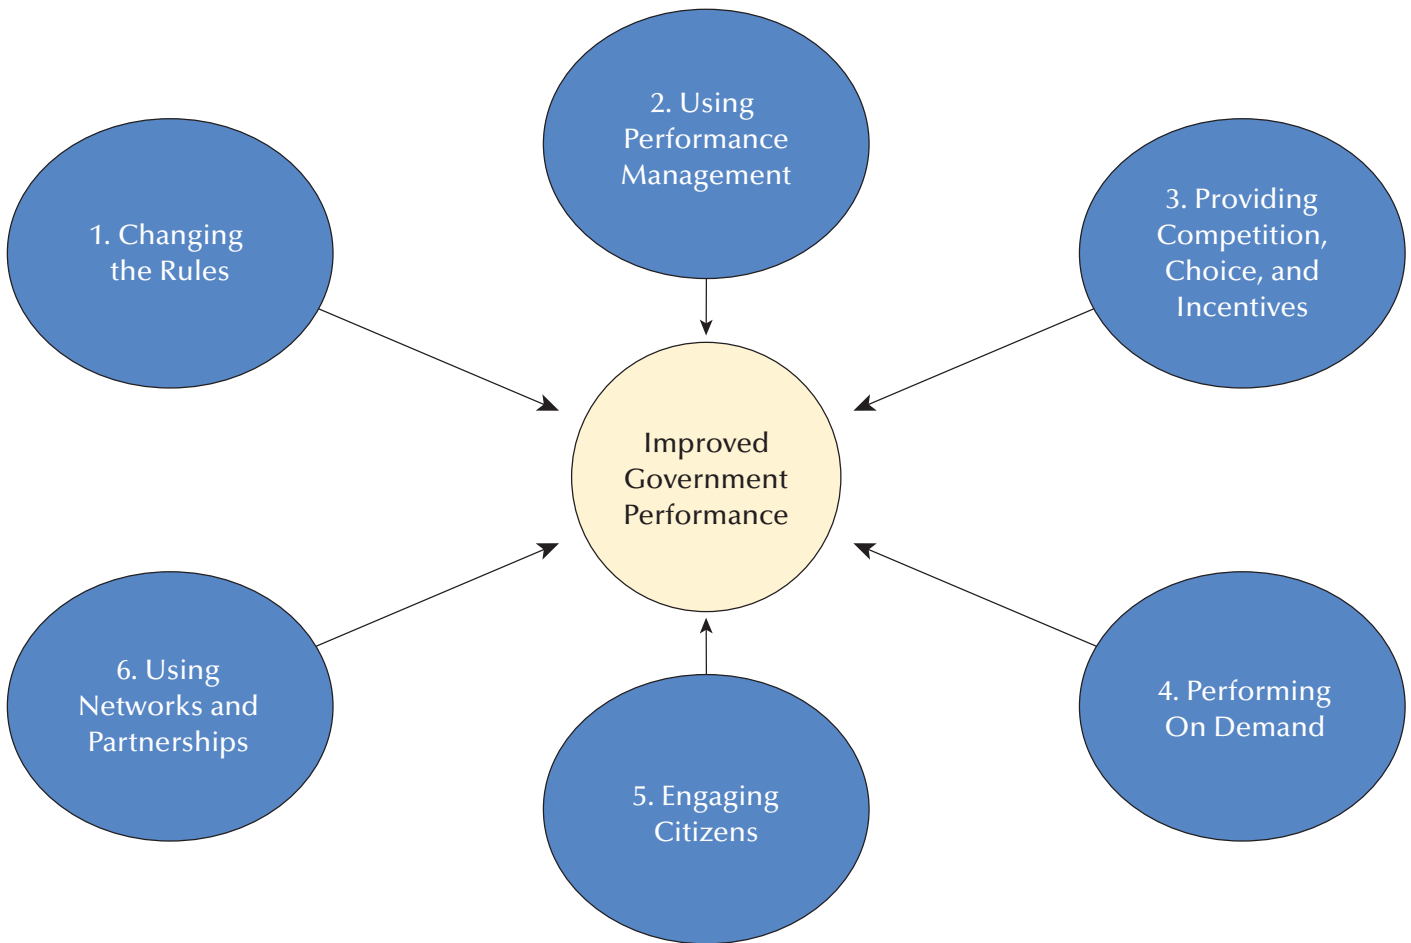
2. Using Performance Management

1. Changing the Rules

3. Providing Competition, Choice, and Incentives

Improved Government Performance

6. Using Networks and Partnerships

4. Performing On Demand

5. Engaging Citizens